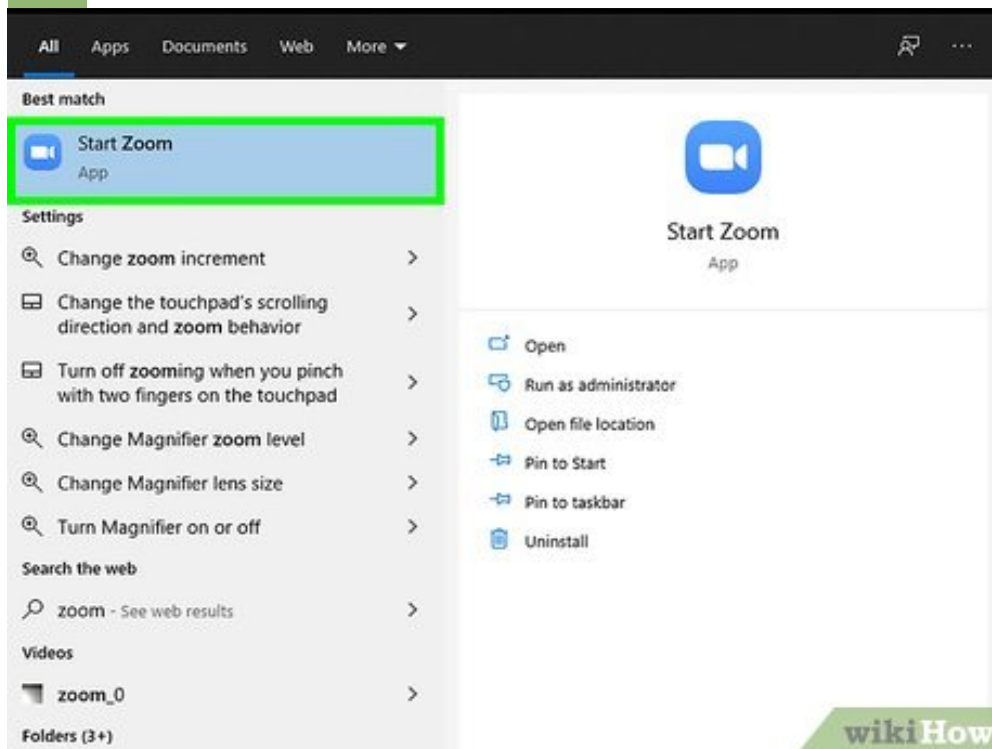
All Apps Documents Web More

Best match

Start Zoom
App

Settings

Change zoom increment

Change the touchpad's scrolling direction and zoom behavior

Turn off zooming when you pinch with two fingers on the touchpad

Change Magnifier zoom level

Change Magnifier lens size

Turn Magnifier on or off

Search the web

zoom - See web results

Videos

zoom_0

Folders (3+)

Start Zoom
App

Open

Run as administrator

Open file location

Pin to Start

Pin to taskbar

Uninstall

wikiHow